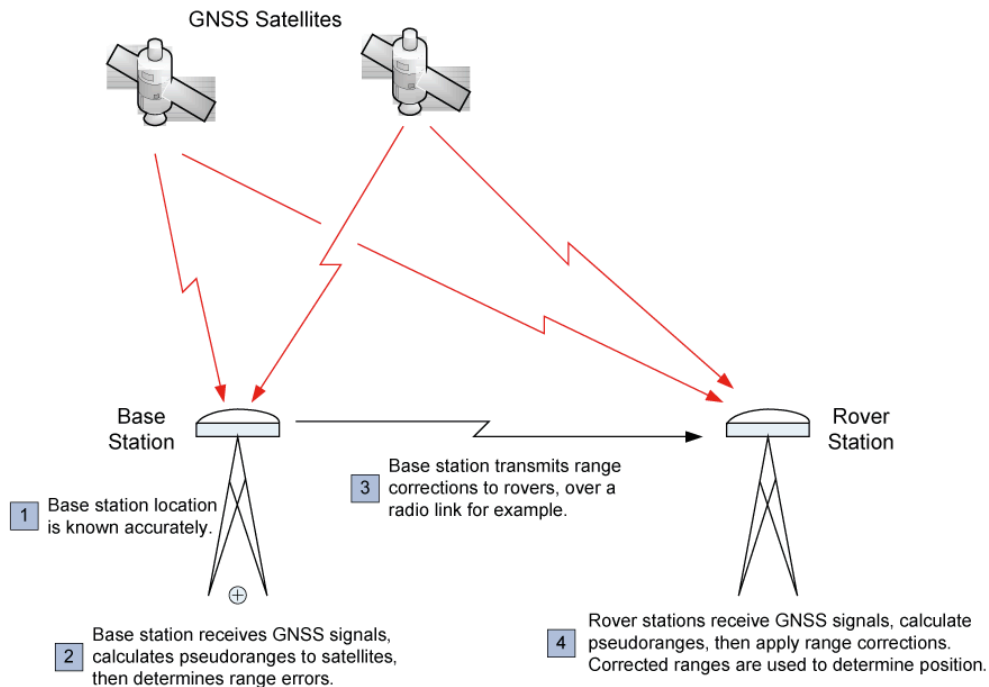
GNSS Satellites

Base Station

Rover Station

3 Base station transmits range corrections to rovers, over a radio link for example.

1 Base station location is known accurately.

2 Base station receives GNSS signals, calculates pseudoranges to satellites, then determines range errors.

4 Rover stations receive GNSS signals, calculate pseudoranges, then apply range corrections. Corrected ranges are used to determine position.